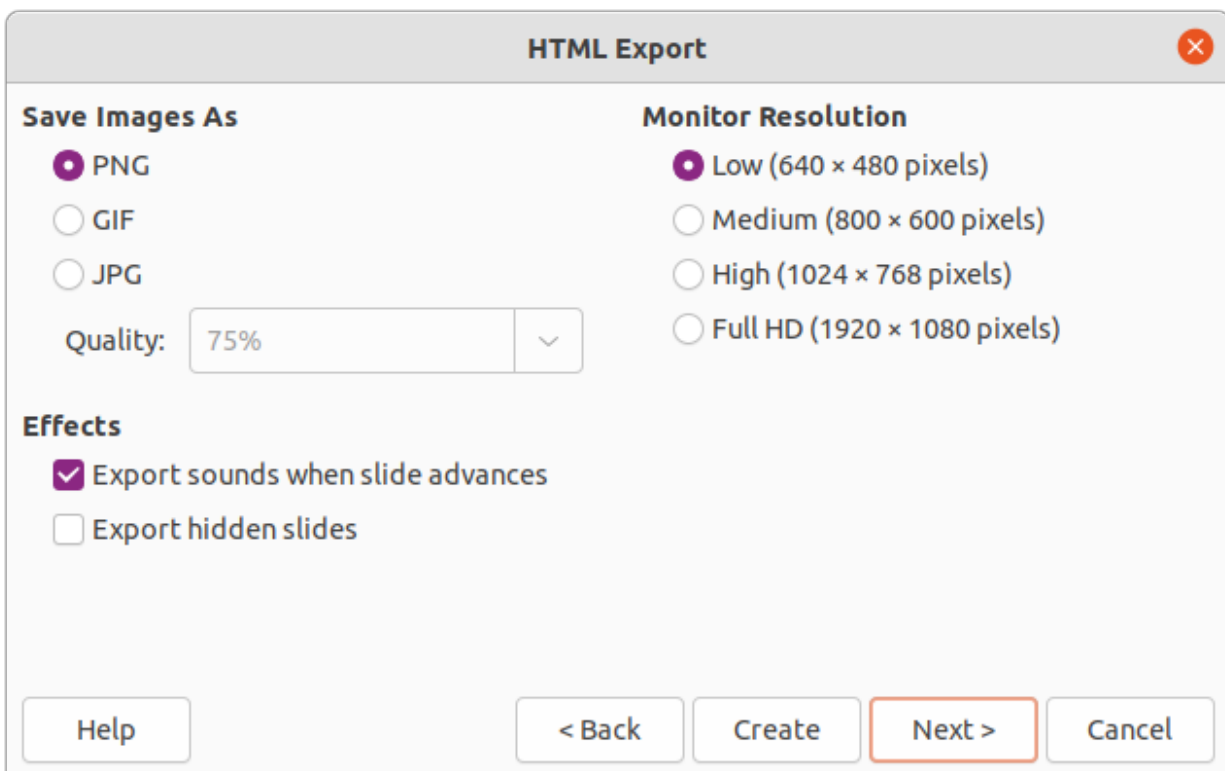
HTML Export

Save Images As

PNG

GIF

JPG

Quality: 75%

Monitor Resolution

Low (640 × 480 pixels)

Medium (800 × 600 pixels)

High (1024 × 768 pixels)

Full HD (1920 × 1080 pixels)

Effects

Export sounds when slide advances

Export hidden slides

Help

< Back

Create

Next >

Cancel